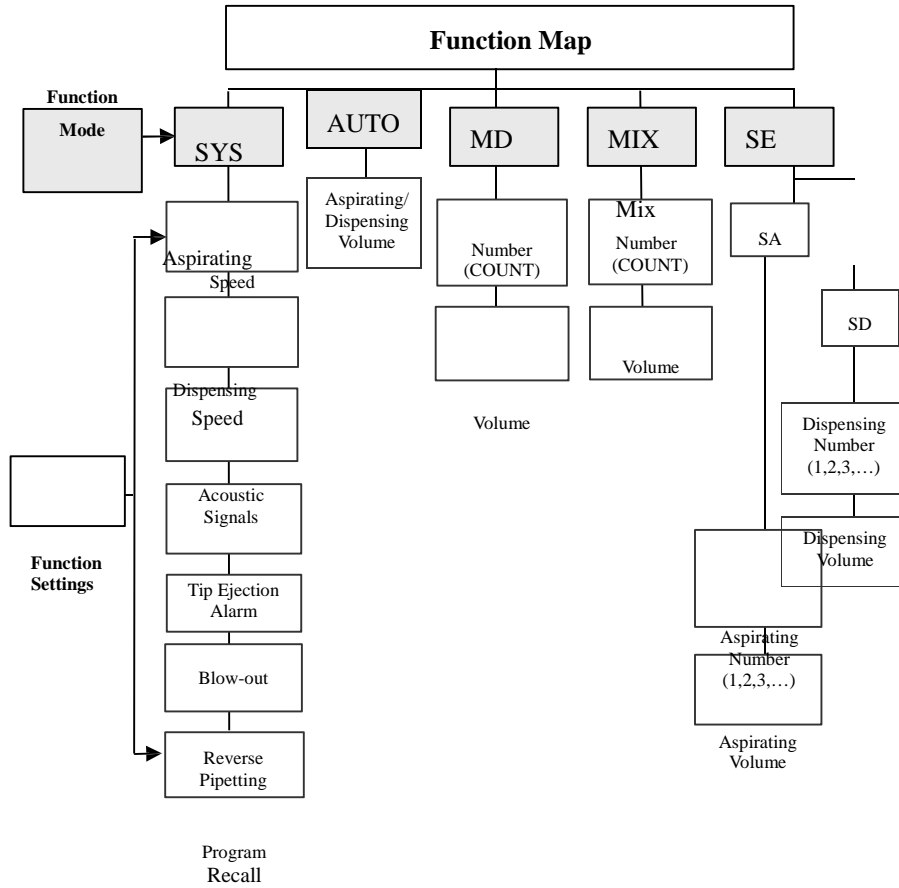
Function Map

Function Mode

SYS

AUTO

MD

MIX

SE

Aspirating/ Dispensing Volume

Number (COUNT)

Volume

Mix Number (COUNT)

Volume

SA

SD

Dispensing Number (1,2,3,…)

Dispensing Volume

Aspirating Number (1,2,3,…)

Aspirating Volume

Aspirating Speed

Dispensing Speed

Acoustic Signals

Tip Ejection Alarm

Blow-out

Reverse Pipetting

Program Recall

Function Settings